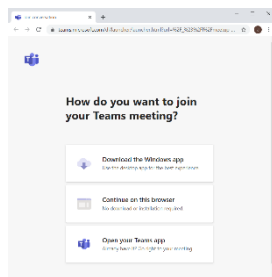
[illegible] ×   +

← → C   teams.microsoft.com/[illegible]

How do you want to join your Teams meeting?

Download the Windows app
Use the desktop app for the best experience

Continue on this browser
No download or installation required.

Open your Teams app
Already have it? Go right to your meeting.